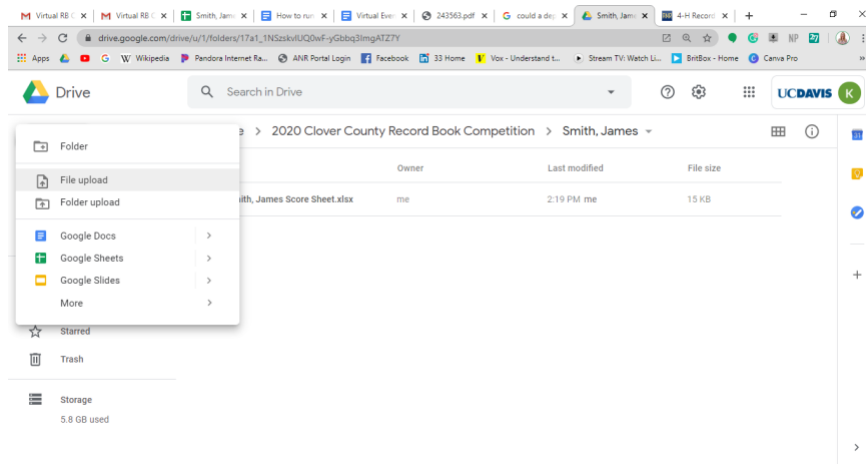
Virtual RB | Virtual RB | Smith, James | How to run | Virtual Even | 243563.pdf | could a dep | Smith, James | 4-H Record

drive.google.com/drive/u/1/folders/17a1_1NSzskvIUQ0wF-yGbbq3ImgATZ7Y

Apps | G | W Wikipedia | Pandora Internet Ra... | ANR Portal Login | Facebook | 33 Home | Vox - Understand t... | Stream TV: Watch Li... | BritBox - Home | Canva Pro

Drive

Search in Drive

UCDAVIS

K

Folder

File upload

Folder upload

Google Docs

Google Sheets

Google Slides

More

Starred

Trash

Storage

5.8 GB used

e > 2020 Clover County Record Book Competition > Smith, James

Owner | Last modified | File size

mith, James Score Sheet.xlsx | me | 2:19 PM me | 15 KB